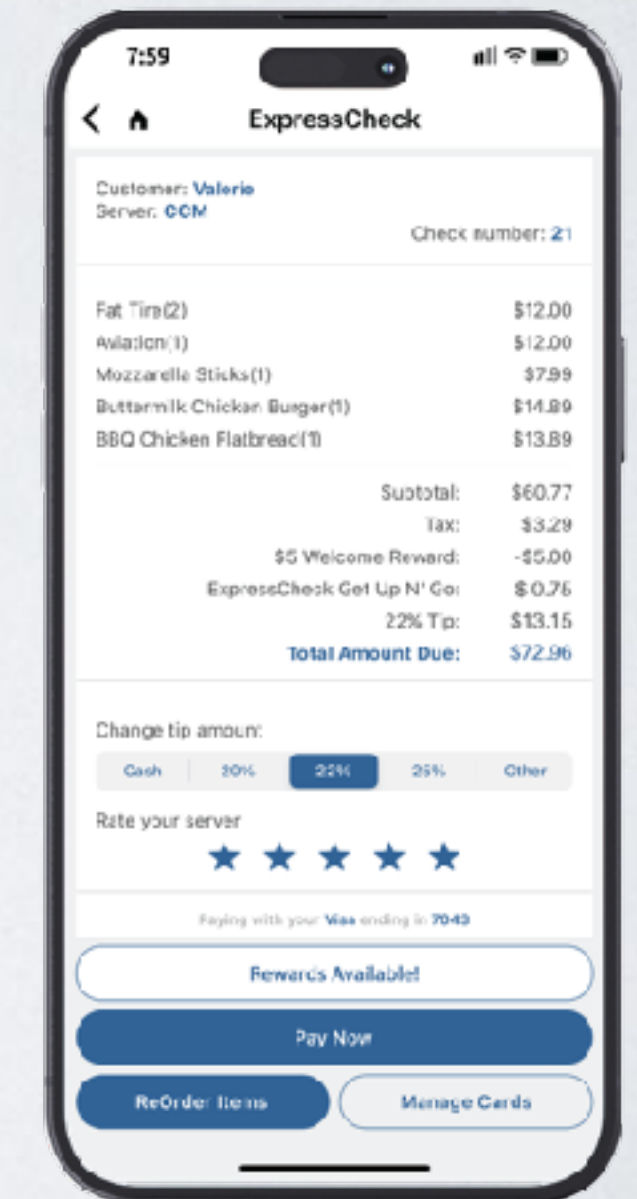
7:59

ExpressCheck

Customer: Valerie
Server: CCM
Check number: 21

| | |
|---|---|
| Fat Tire(2) | $12.00 |
| Aviation(1) | $12.00 |
| Mozzarella Sticks(1) | $7.99 |
| Buttermilk Chicken Burger(1) | $14.89 |
| BBQ Chicken Flatbread(1) | $13.89 |

| | |
|---|---|
| Subtotal: | $60.77 |
| Tax: | $3.29 |
| $5 Welcome Reward: | -$5.00 |
| ExpressCheck Get Up N' Go: | $0.75 |
| 22% Tip: | $13.15 |
| Total Amount Due: | $72.96 |

Change tip amount:

Cash | 20% | 22% | 25% | Other

Rate your server

Paying with your Visa ending in 7043

Rewards Available!

Pay Now

ReOrder Items

Manage Cards